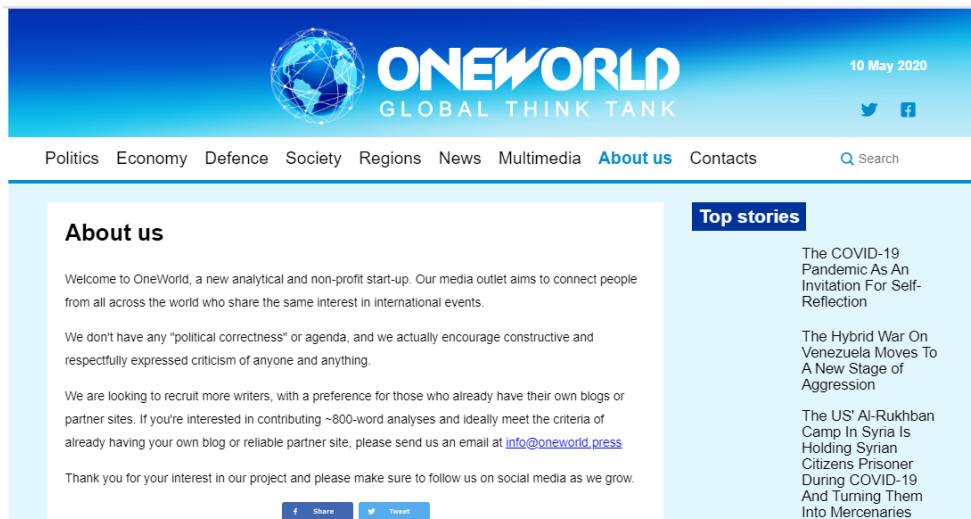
ONEWORLD
GLOBAL THINK TANK

10 May 2020

Politics Economy Defence Society Regions News Multimedia About us Contacts

Search

About us

Welcome to OneWorld, a new analytical and non-profit start-up. Our media outlet aims to connect people from all across the world who share the same interest in international events.

We don't have any "political correctness" or agenda, and we actually encourage constructive and respectfully expressed criticism of anyone and anything.

We are looking to recruit more writers, with a preference for those who already have their own blogs or partner sites. If you're interested in contributing ~800-word analyses and ideally meet the criteria of already having your own blog or reliable partner site, please send us an email at info@oneworld.press

Thank you for your interest in our project and please make sure to follow us on social media as we grow.

Share Tweet

Top stories

The COVID-19 Pandemic As An Invitation For Self-Reflection

The Hybrid War On Venezuela Moves To A New Stage of Aggression

The US' Al-Rukhban Camp In Syria Is Holding Syrian Citizens Prisoner During COVID-19 And Turning Them Into Mercenaries